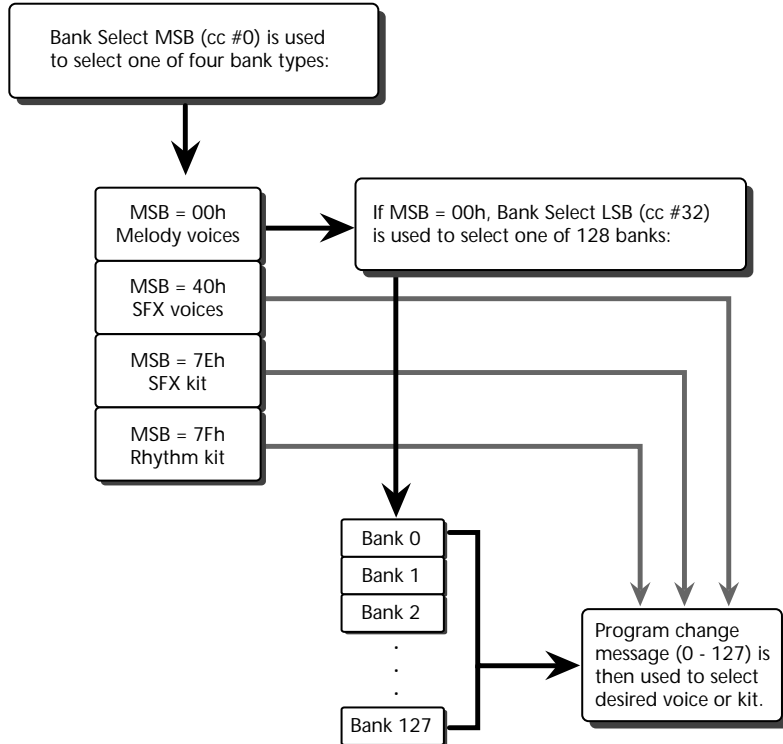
Bank Select MSB (cc #0) is used to select one of four bank types:

MSB = 00h
Melody voices

If MSB = 00h, Bank Select LSB (cc #32) is used to select one of 128 banks:

MSB = 40h
SFX voices

MSB = 7Eh
SFX kit

MSB = 7Fh
Rhythm kit

Bank 0

Bank 1

Bank 2

.
.
.

Bank 127

Program change message (0 - 127) is then used to select desired voice or kit.